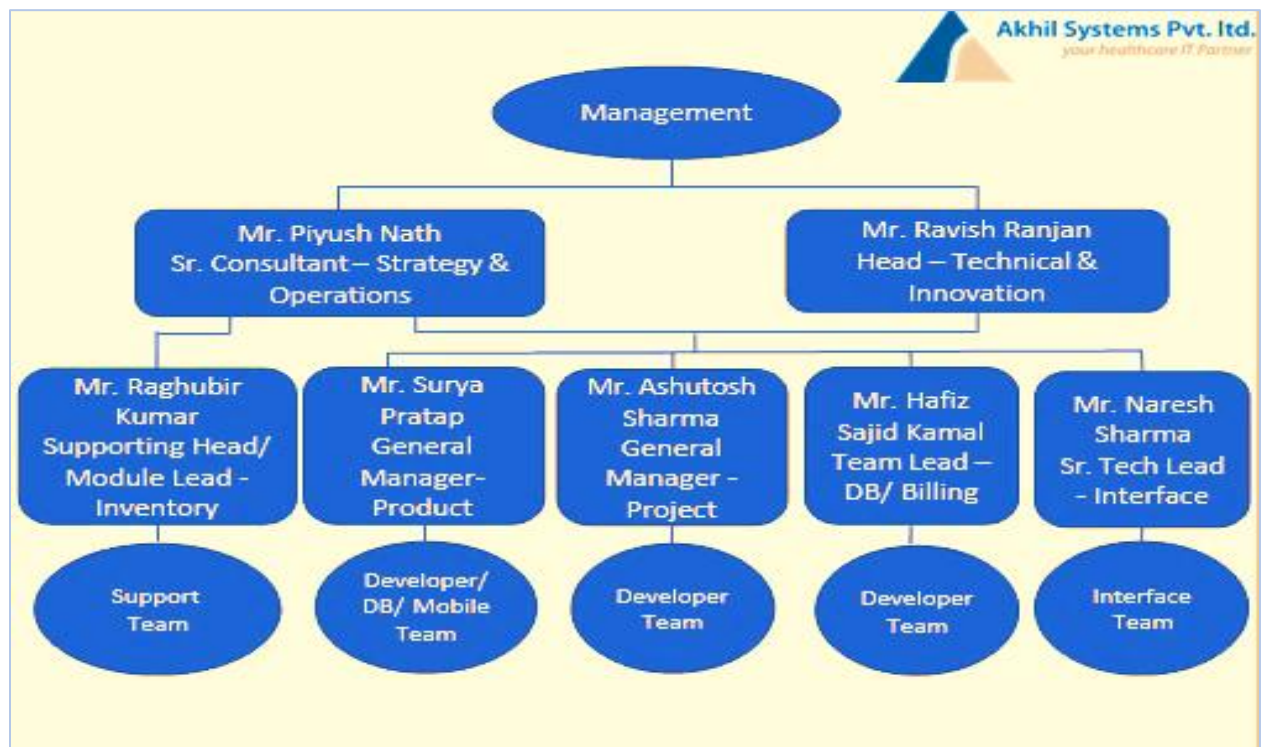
Akhil Systems Pvt. ltd.
your healthcare IT Partner

Management

Mr. Piyush Nath
Sr. Consultant – Strategy & Operations

Mr. Ravish Ranjan
Head – Technical & Innovation

Mr. Raghubir Kumar
Supporting Head/ Module Lead - Inventory

Mr. Surya Pratap
General Manager-Product

Mr. Ashutosh Sharma
General Manager - Project

Mr. Hafiz Sajid Kamal
Team Lead – DB/ Billing

Mr. Naresh Sharma
Sr. Tech Lead - Interface

Support Team

Developer/ DB/ Mobile Team

Developer Team

Developer Team

Interface Team